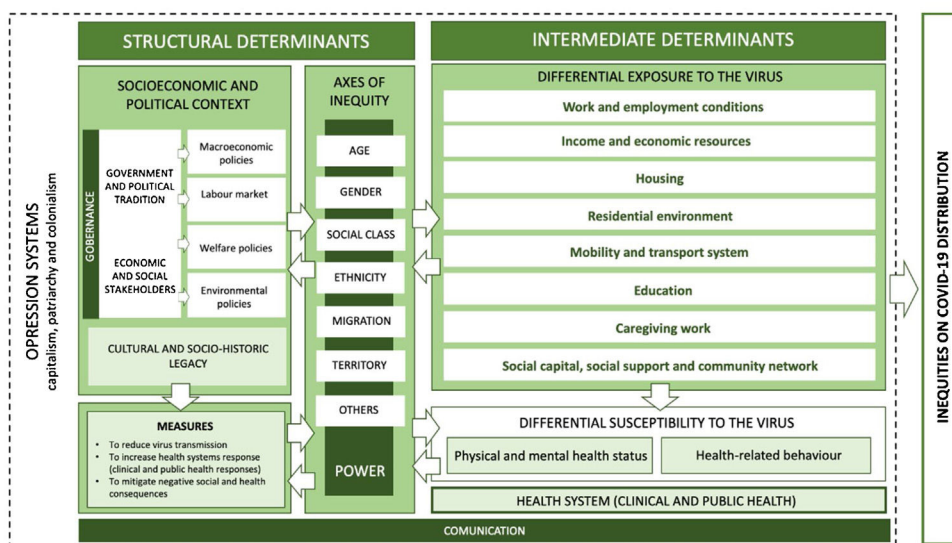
OPRESSION SYSTEMS
capitalism, patriarchy and colonialism

STRUCTURAL DETERMINANTS

SOCIOECONOMIC AND POLITICAL CONTEXT

GOBERNANCE

GOVERNMENT AND POLITICAL TRADITION

ECONOMIC AND SOCIAL STAKEHOLDERS

Macroeconomic policies

Labour market

Welfare policies

Environmental policies

CULTURAL AND SOCIO-HISTORIC LEGACY

MEASURES
• To reduce virus transmission
• To increase health systems response (clinical and public health responses)
• To mitigate negative social and health consequences

AXES OF INEQUITY

AGE

GENDER

SOCIAL CLASS

ETHNICITY

MIGRATION

TERRITORY

OTHERS

POWER

INTERMEDIATE DETERMINANTS

DIFFERENTIAL EXPOSURE TO THE VIRUS

Work and employment conditions

Income and economic resources

Housing

Residential environment

Mobility and transport system

Education

Caregiving work

Social capital, social support and community network

DIFFERENTIAL SUSCEPTIBILITY TO THE VIRUS

Physical and mental health status

Health-related behaviour

HEALTH SYSTEM (CLINICAL AND PUBLIC HEALTH)

COMUNICATION

INEQUITIES ON COVID-19 DISTRIBUTION